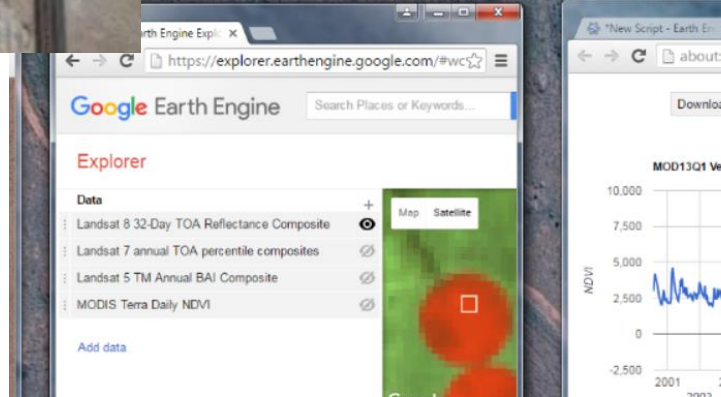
arth Engine Explo ×

https://explorer.earthengine.google.com/#wc

Google Earth Engine

Search Places or Keywords...

Explorer

Data

+

Landsat 8 32-Day TOA Reflectance Composite

Landsat 7 annual TOA percentile composites

Landsat 5 TM Annual BAI Composite

MODIS Terra Daily NDVI

Add data

Map

Satellite

*New Script - Earth Eng

about:

Downlo

MOD13Q1 Ve

10,000

7,500

5,000

2,500

0

-2,500

NDVI

2001